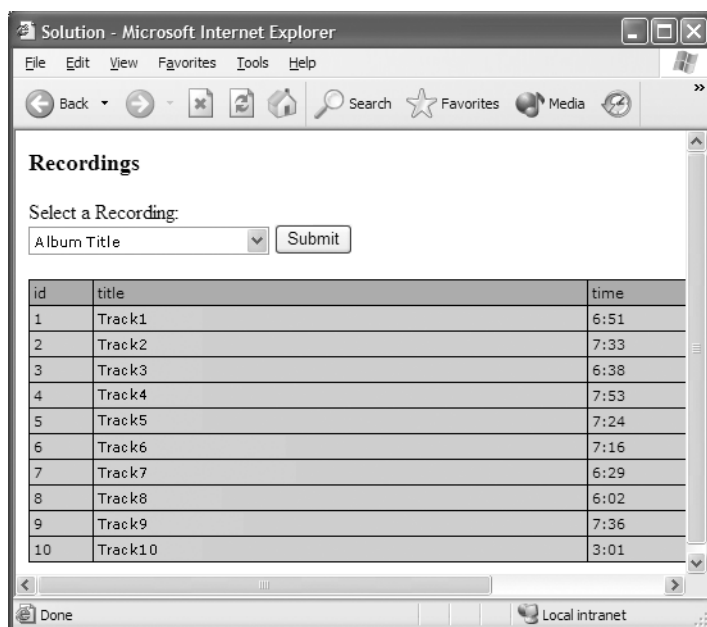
Solution - Microsoft Internet Explorer

File Edit View Favorites Tools Help

Back Search Favorites Media

**Recordings**

Select a Recording:

Album Title Submit

| id | title | time |
|---|---|---|
| 1 | Track1 | 6:51 |
| 2 | Track2 | 7:33 |
| 3 | Track3 | 6:38 |
| 4 | Track4 | 7:53 |
| 5 | Track5 | 7:24 |
| 6 | Track6 | 7:16 |
| 7 | Track7 | 6:29 |
| 8 | Track8 | 6:02 |
| 9 | Track9 | 7:36 |
| 10 | Track10 | 3:01 |

Done Local intranet